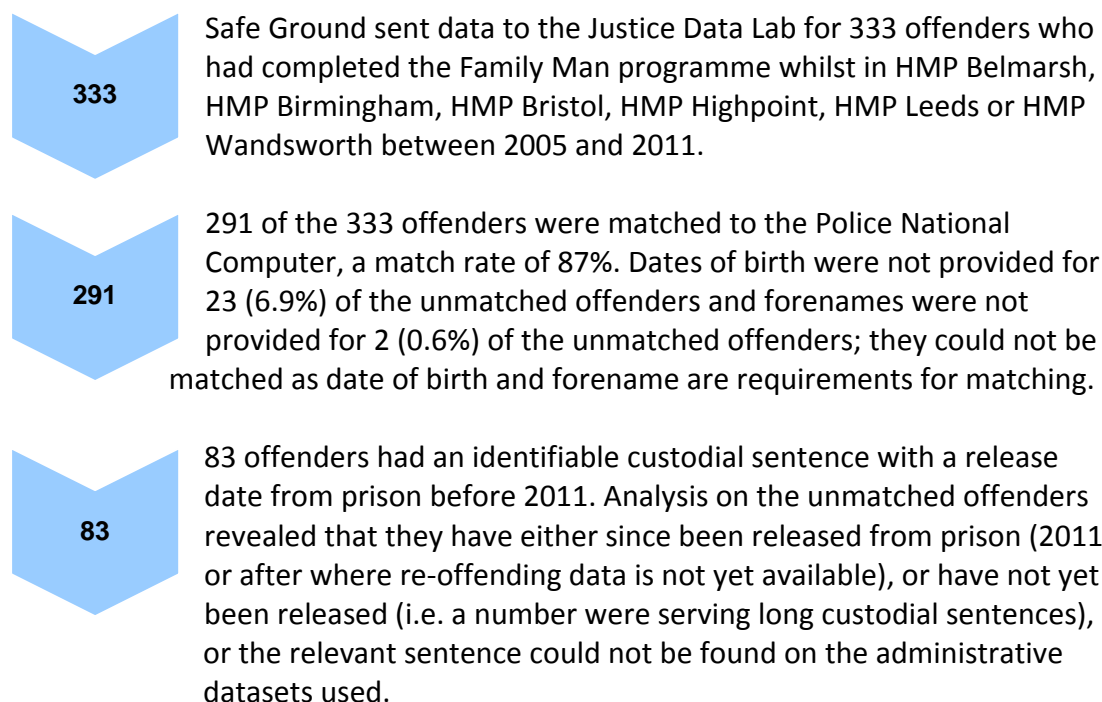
333

Safe Ground sent data to the Justice Data Lab for 333 offenders who had completed the Family Man programme whilst in HMP Belmarsh, HMP Birmingham, HMP Bristol, HMP Highpoint, HMP Leeds or HMP Wandsworth between 2005 and 2011.

291

291 of the 333 offenders were matched to the Police National Computer, a match rate of 87%. Dates of birth were not provided for 23 (6.9%) of the unmatched offenders and forenames were not provided for 2 (0.6%) of the unmatched offenders; they could not be matched as date of birth and forename are requirements for matching.

83

83 offenders had an identifiable custodial sentence with a release date from prison before 2011. Analysis on the unmatched offenders revealed that they have either since been released from prison (2011 or after where re-offending data is not yet available), or have not yet been released (i.e. a number were serving long custodial sentences), or the relevant sentence could not be found on the administrative datasets used.